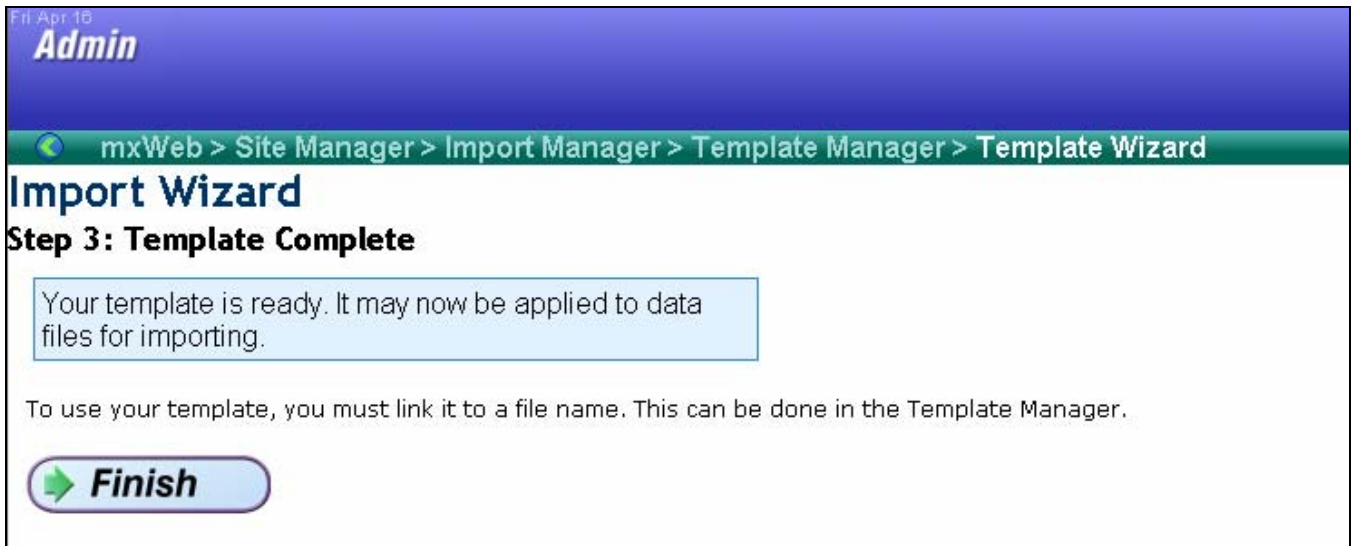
Fri Apr 16
Admin

mxWeb > Site Manager > Import Manager > Template Manager > Template Wizard

Import Wizard

Step 3: Template Complete

Your template is ready. It may now be applied to data files for importing.

To use your template, you must link it to a file name. This can be done in the Template Manager.

Finish